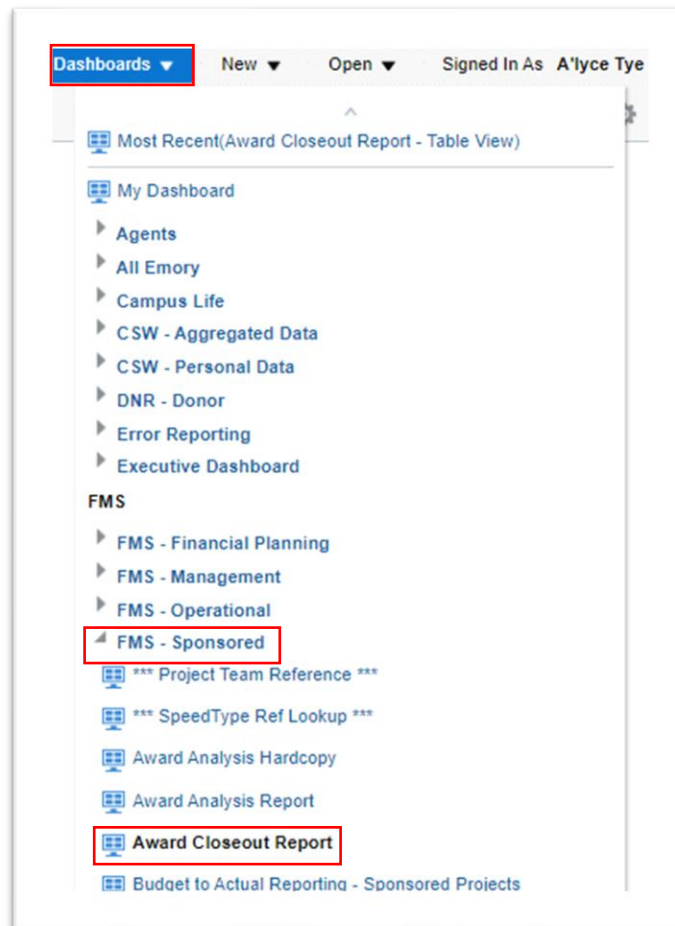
Dashboards ▼ New ▼ Open ▼ Signed In As A'lyce Tye

Most Recent(Award Closeout Report - Table View)

My Dashboard

Agents

All Emory

Campus Life

CSW - Aggregated Data

CSW - Personal Data

DNR - Donor

Error Reporting

Executive Dashboard

FMS

FMS - Financial Planning

FMS - Management

FMS - Operational

FMS - Sponsored

*** Project Team Reference ***

*** SpeedType Ref Lookup ***

Award Analysis Hardcopy

Award Analysis Report

Award Closeout Report

Budget to Actual Reporting - Sponsored Projects